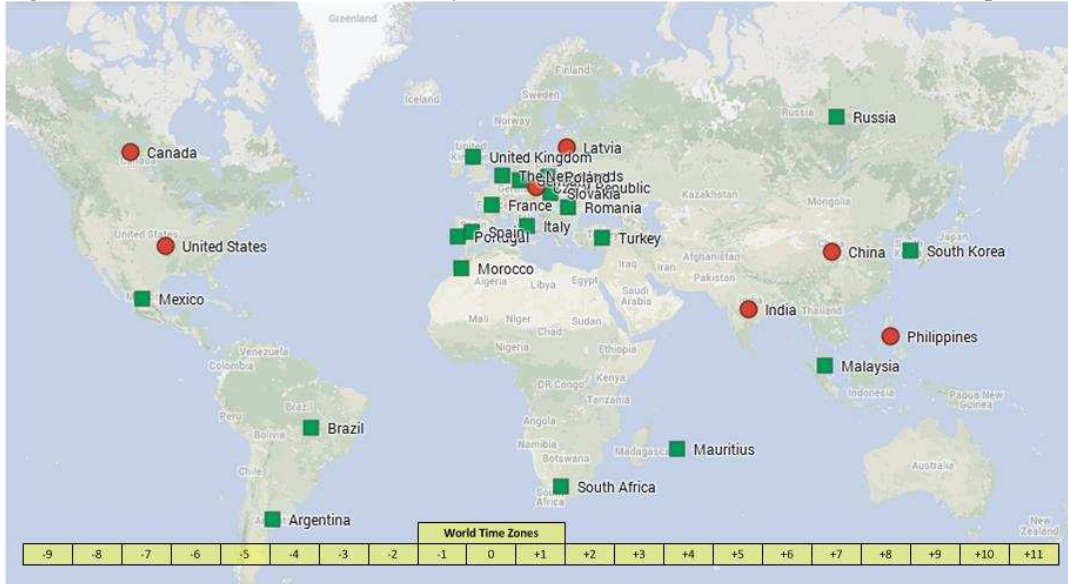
Greenland

Finland
Iceland
Sweden
Norway
Russia
Russia
Latvia
Canada
United Kingdom
The Netherlands
Poland
Czech Republic
Slovakia
Kazakhstan
France
Romania
Mongolia
Italy
United States
Spain
Portugal
Turkey
China
South Korea
United States
Japan
Iraq
Iran
Afghanistan
Pakistan
Morocco
Algeria
Libya
Egypt
Saudi Arabia
Mexico
India
Thailand
Mali
Niger
Chad
Sudan
Philippines
Nigeria
Ethiopia
Venezuela
Colombia
Malaysia
Kenya
DR Congo
Indonesia
Papua New Guinea
Tanzania
Peru
Brazil
Angola
Brazil
Bolivia
Mauritius
Namibia
Madagascar
Botswana
Australia
Chile
South Africa
South Africa
Argentina
New Zealand

World Time Zones

| -9 | -8 | -7 | -6 | -5 | -4 | -3 | -2 | -1 | 0 | +1 | +2 | +3 | +4 | +5 | +6 | +7 | +8 | +9 | +10 | +11 |
|---|---|---|---|---|---|---|---|---|---|---|---|---|---|---|---|---|---|---|---|---|